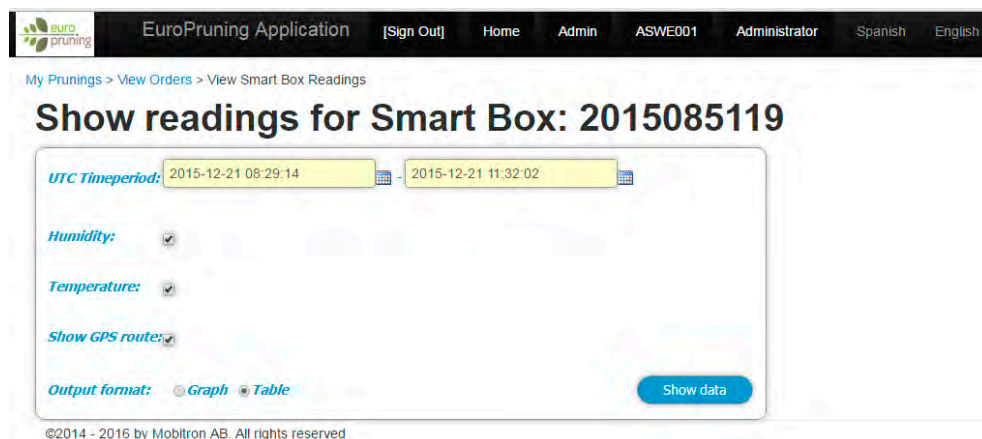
euro pruning EuroPruning Application [Sign Out] Home Admin ASWE001 Administrator Spanish English

My Prunings > View Orders > View Smart Box Readings

Show readings for Smart Box: 2015085119

UTC Timeperiod: 2015-12-21 08:29:14 - 2015-12-21 11:32:02

Humidity:

Temperature:

Show GPS route:

Output format: Graph Table

Show data

©2014 - 2016 by Mobitron AB. All rights reserved